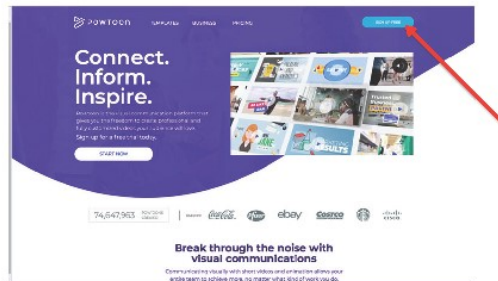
POWTOON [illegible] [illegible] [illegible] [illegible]

Connect.
Inform.
Inspire.

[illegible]

Sign up for a free trial today.

START NOW

RESULTS

74,647,963 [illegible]

Coca-Cola Pfizer ebay Costco

Break through the noise with visual communications

Communicating visually with short videos and animation allows your entire team to achieve more, no matter what kind of work you do.